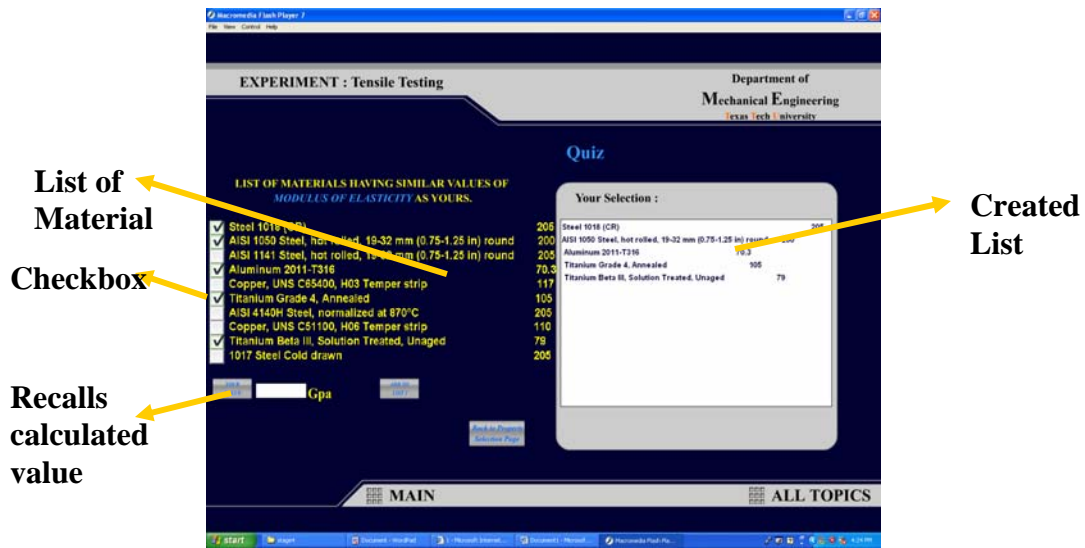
Macromedia Flash Player 7
File View Control Help

EXPERIMENT : Tensile Testing

Department of
Mechanical Engineering
Texas Tech University

Quiz

List of Material

LIST OF MATERIALS HAVING SIMILAR VALUES OF MODULUS OF ELASTICITY AS YOURS.

Checkbox

Steel 1018 (CR) 205
AISI 1050 Steel, hot rolled, 19-32 mm (0.75-1.25 in) round 200
AISI 1141 Steel, hot rolled, 19-32 mm (0.75-1.25 in) round 205
Aluminum 2011-T316 70.3
Copper, UNS C65400, H03 Temper strip 117
Titanium Grade 4, Annealed 105
AISI 4140H Steel, normalized at 870°C 205
Copper, UNS C51100, H06 Temper strip 110
Titanium Beta III, Solution Treated, Unaged 79
1017 Steel Cold drawn 205

Your Selection :

Steel 1018 (CR) 205
AISI 1050 Steel, hot rolled, 19-32 mm (0.75-1.25 in) round 200
Aluminum 2011-T316 70.3
Titanium Grade 4, Annealed 105
Titanium Beta III, Solution Treated, Unaged 79

Created List

Recalls calculated value

Gpa

Back to Property Selection Page

MAIN

ALL TOPICS

start